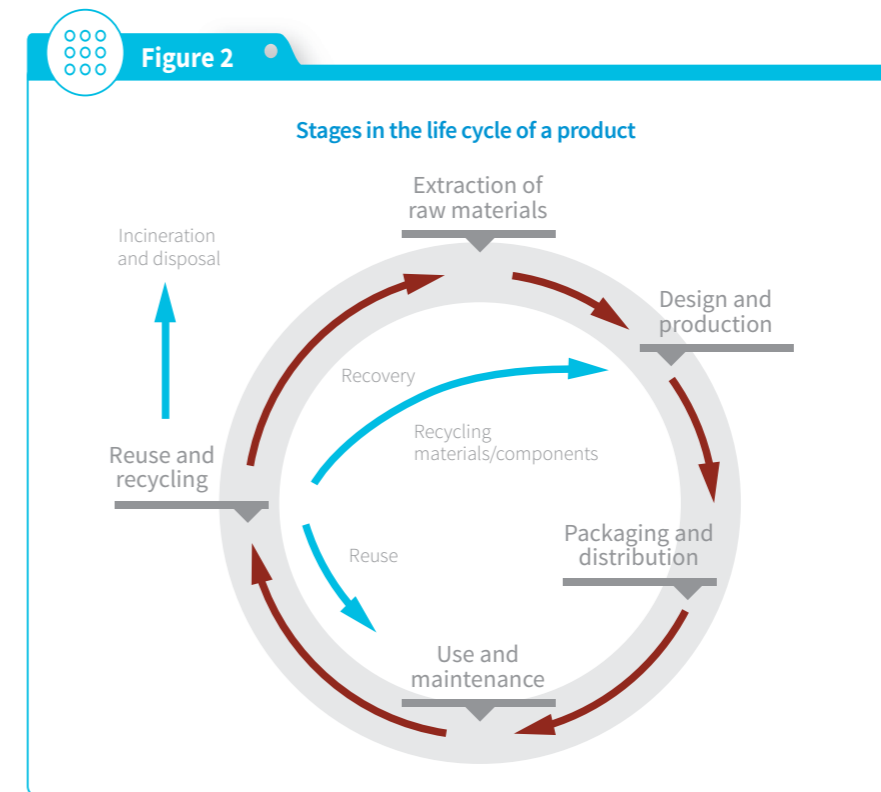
Figure 2

Stages in the life cycle of a product

Extraction of raw materials

Incineration and disposal

Design and production

Recovery

Recycling materials/components

Reuse and recycling

Packaging and distribution

Reuse

Use and maintenance